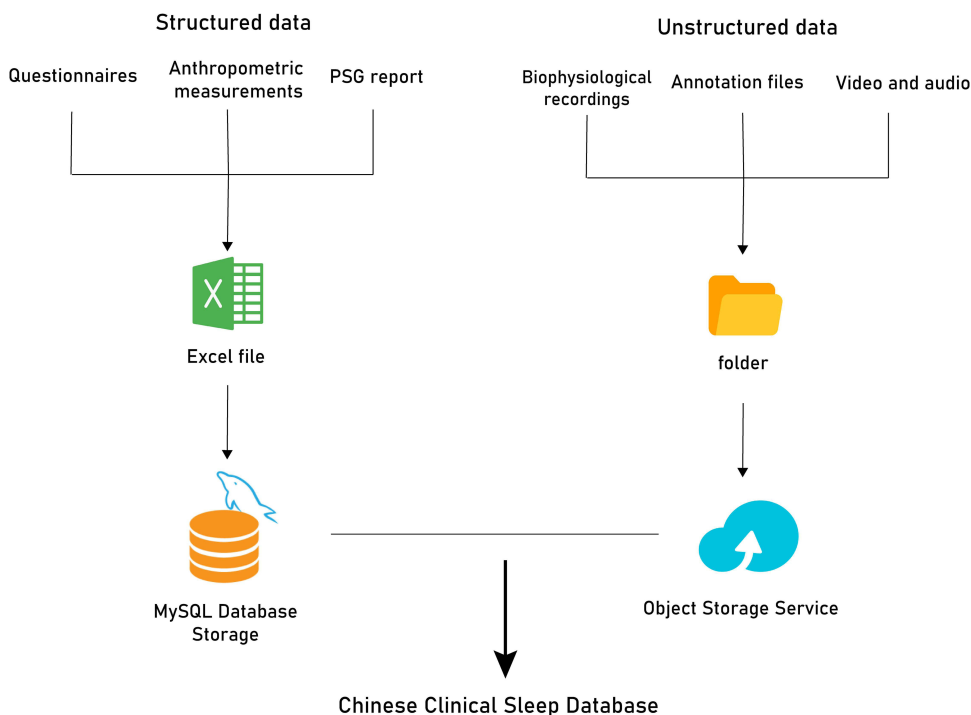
Structured data

Questionnaires

Anthropometric measurements

PSG report

Unstructured data

Biophysiological recordings

Annotation files

Video and audio

Excel file

folder

MySQL Database Storage

Object Storage Service

Chinese Clinical Sleep Database